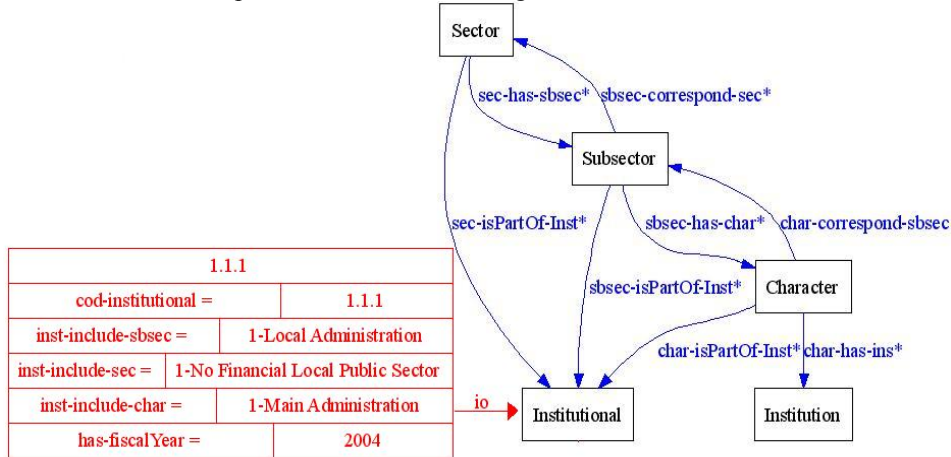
Sector

sec-has-sbsec*

sbsec-correspond-sec*

Subsector

sec-isPartOf-Inst*

sbsec-has-char*

char-correspond-sbsec

sbsec-isPartOf-Inst*

Character

char-isPartOf-Inst*

char-has-ins*

| 1.1.1 | |
|---|---|
| cod-institutional = | 1.1.1 |
| inst-include-sbsec = | 1-Local Administration |
| inst-include-sec = | 1-No Financial Local Public Sector |
| inst-include-char = | 1-Main Administration |
| has-fiscalYear = | 2004 |

io

Institutional

Institution